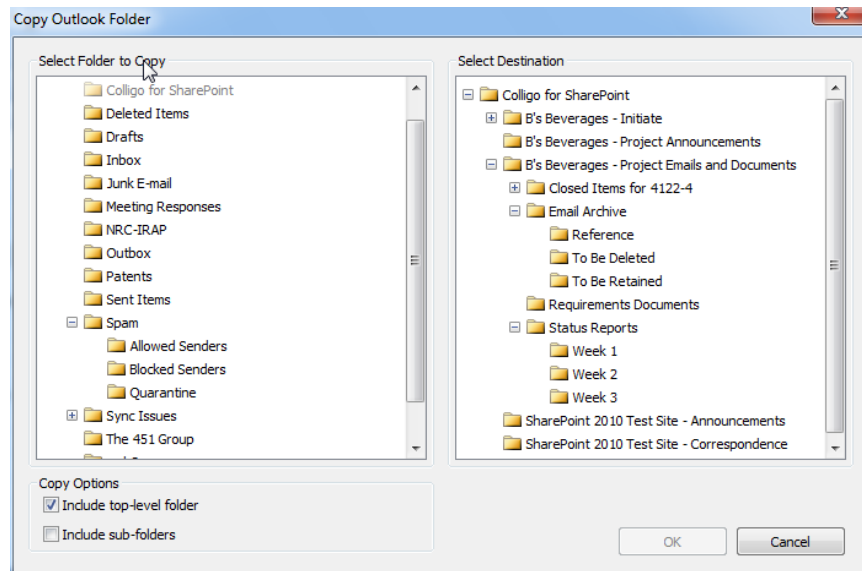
Copy Outlook Folder

Select Folder to Copy

Colligo for SharePoint
Deleted Items
Drafts
Inbox
Junk E-mail
Meeting Responses
NRC-IRAP
Outbox
Patents
Sent Items
Spam
Allowed Senders
Blocked Senders
Quarantine
Sync Issues
The 451 Group

Select Destination

Colligo for SharePoint
B's Beverages - Initiate
B's Beverages - Project Announcements
B's Beverages - Project Emails and Documents
Closed Items for 4122-4
Email Archive
Reference
To Be Deleted
To Be Retained
Requirements Documents
Status Reports
Week 1
Week 2
Week 3
SharePoint 2010 Test Site - Announcements
SharePoint 2010 Test Site - Correspondence

Copy Options
Include top-level folder
Include sub-folders

OK
Cancel